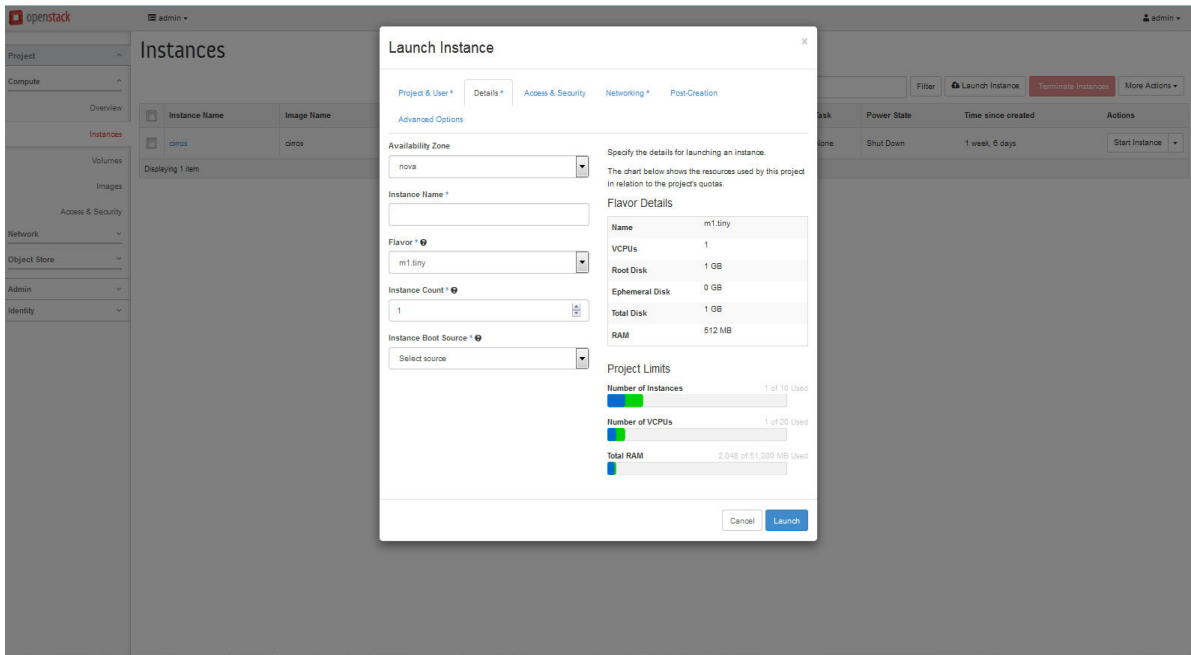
openstack
admin ▾
admin ▾

Project
Compute
Overview
Instances
Volumes
Images
Access & Security
Network
Object Store
Admin
Identity

Instances

Filter
Launch Instance
Terminate Instances
More Actions ▾

| | Instance Name | Image Name | ask | Power State | Time since created | Actions |
|---|---|---|---|---|---|---|
| | cirros | cirros | lone | Shut Down | 1 week, 6 days | Start Instance ▾ |

Displaying 1 item

Launch Instance
×

Project & User * | Details * | Access & Security | Networking * | Post-Creation | Advanced Options

Availability Zone
nova

Instance Name *

Flavor *
m1.tiny

Instance Count *
1

Instance Boot Source *
Select source

Specify the details for launching an instance.

The chart below shows the resources used by this project in relation to the project's quotas.

Flavor Details

| Name | m1.tiny |
|---|---|
| VCPUs | 1 |
| Root Disk | 1 GB |
| Ephemeral Disk | 0 GB |
| Total Disk | 1 GB |
| RAM | 512 MB |

Project Limits

Number of Instances
1 of 10 Used

Number of VCPUs
1 of 20 Used

Total RAM
2,048 of 51,200 MB Used

Cancel
Launch